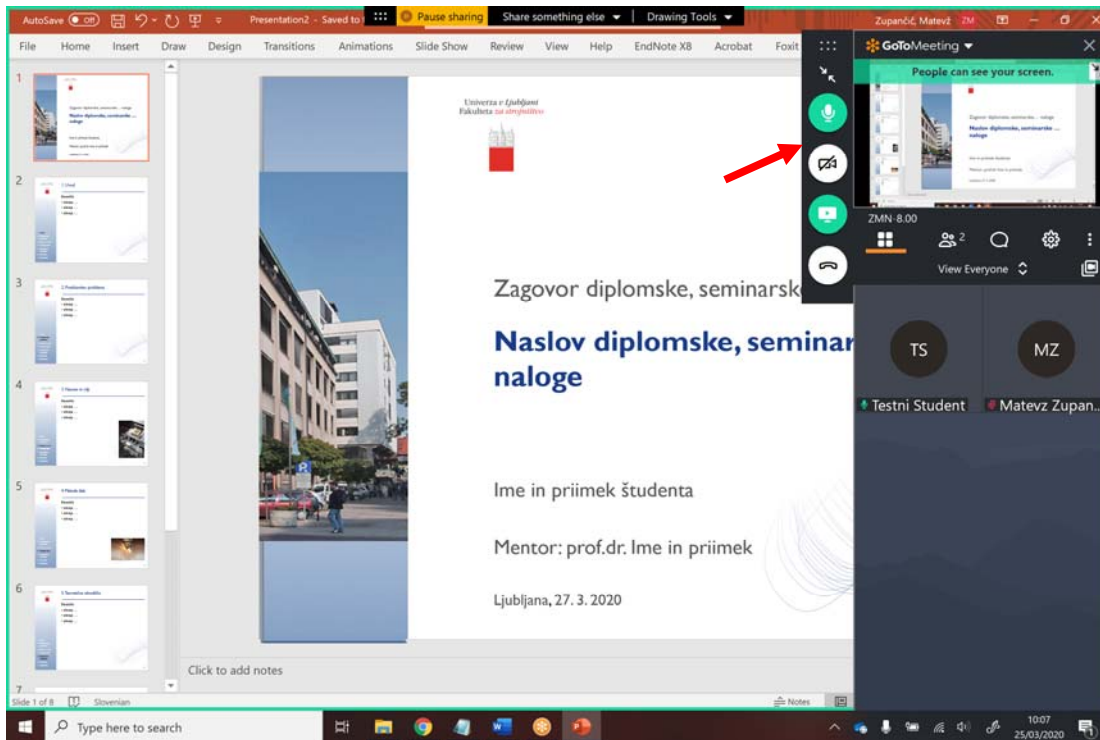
AutoSave Off Presentation2 - Saved to Pause sharing Share something else Drawing Tools Zupančič, Matevž ZM

File Home Insert Draw Design Transitions Animations Slide Show Review View Help EndNote X8 Acrobat Foxit

GoToMeeting

People can see your screen.

ZMN-8.00

2

View Everyone

TS

Testni Student

MZ

Matevz Zupan...

Univerza v Ljubljani
Fakulteta za strojništvo

Zagovor diplomske, seminarsk

Naslov diplomske, seminar naloge

Ime in priimek študenta

Mentor: prof.dr. Ime in priimek

Ljubljana, 27. 3. 2020

Click to add notes

Slide 1 of 8 Slovenian Notes

Type here to search

10:07
25/03/2020